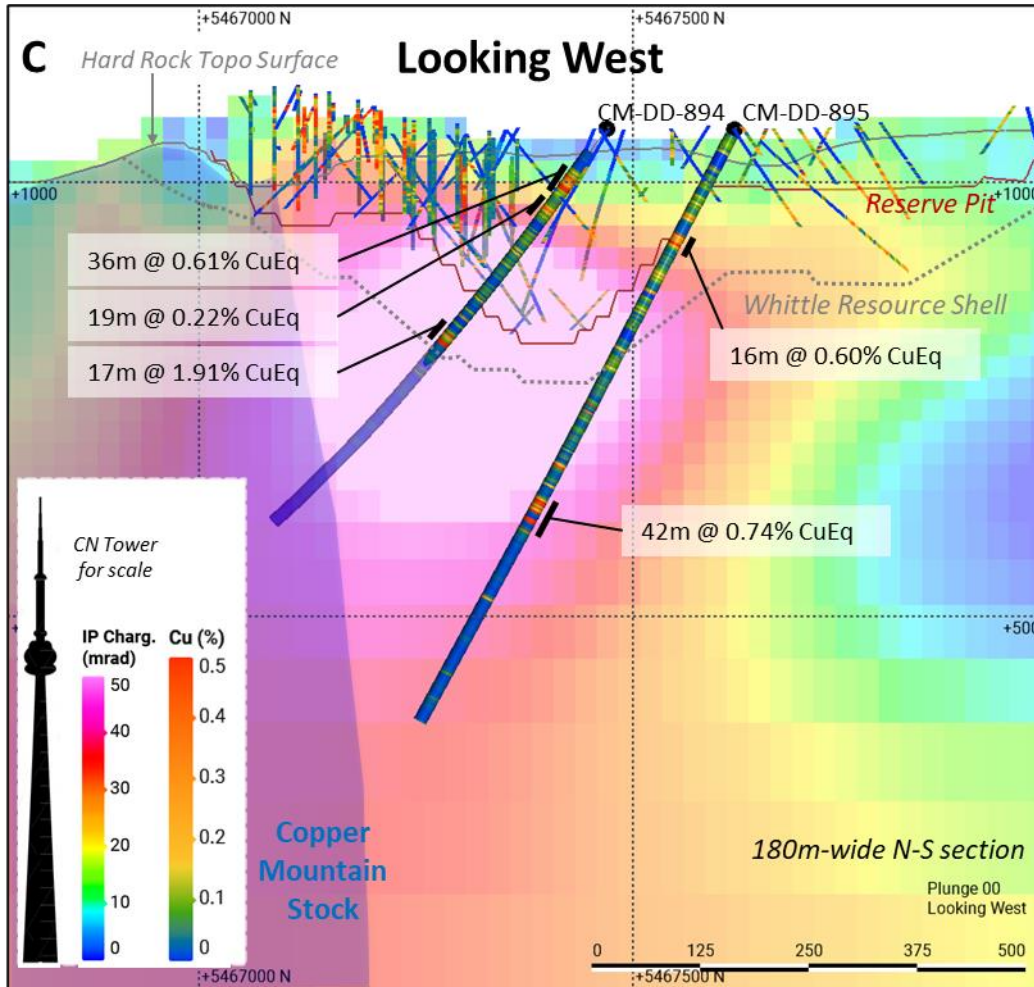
+5467000 N

+5467500 N

C

Hard Rock Topo Surface

Looking West

CM-DD-894

CM-DD-895

+1000

+1000

Reserve Pit

36m @ 0.61% CuEq

19m @ 0.22% CuEq

17m @ 1.91% CuEq

Whittle Resource Shell

16m @ 0.60% CuEq

CN Tower for scale

42m @ 0.74% CuEq

+500

IP Charg. (mrad)

50

40

30

20

10

0

Cu (%)

0.5

0.4

0.3

0.2

0.1

0

Copper Mountain Stock

180m-wide N-S section

Plunge 00
Looking West

0

125

250

375

500

+5467000 N

+5467500 N